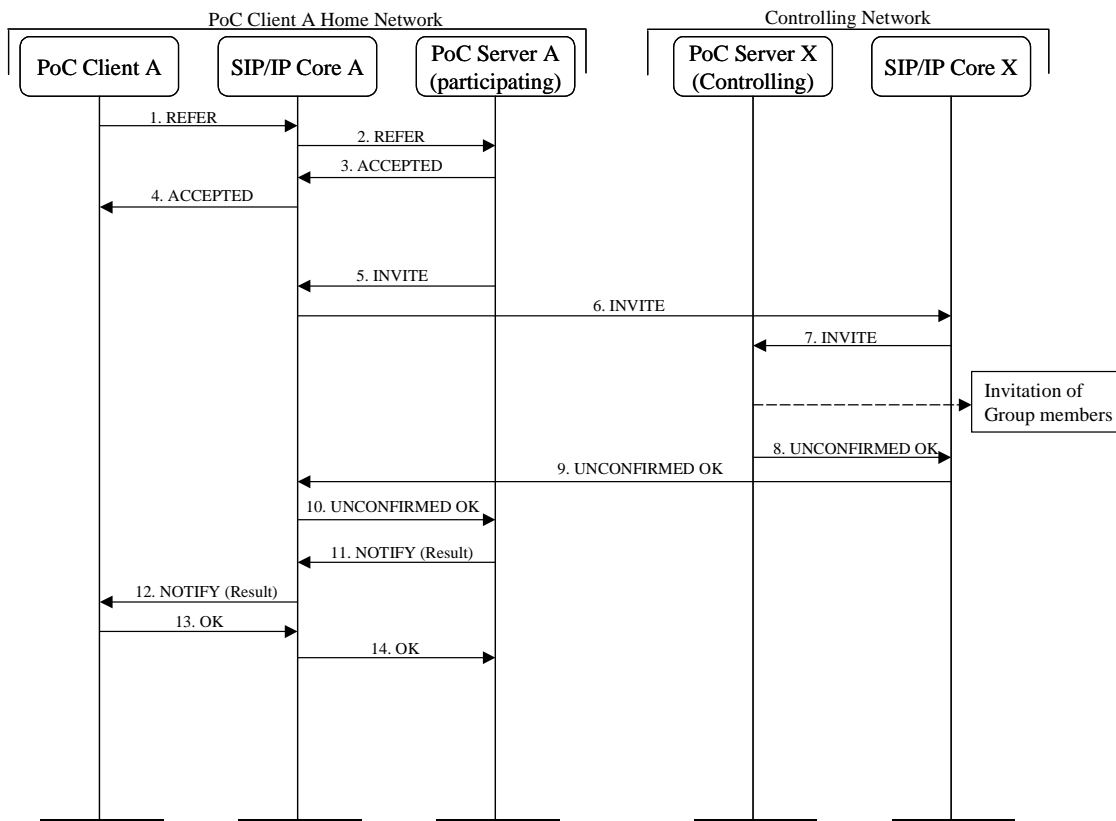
PoC Client A Home Network

Controlling Network

PoC Client A

SIP/IP Core A

PoC Server A (participating)

PoC Server X (Controlling)

SIP/IP Core X

1. REFER

2. REFER

3. ACCEPTED

4. ACCEPTED

5. INVITE

6. INVITE

7. INVITE

Invitation of Group members

8. UNCONFIRMED OK

9. UNCONFIRMED OK

10. UNCONFIRMED OK

11. NOTIFY (Result)

12. NOTIFY (Result)

13. OK

14. OK